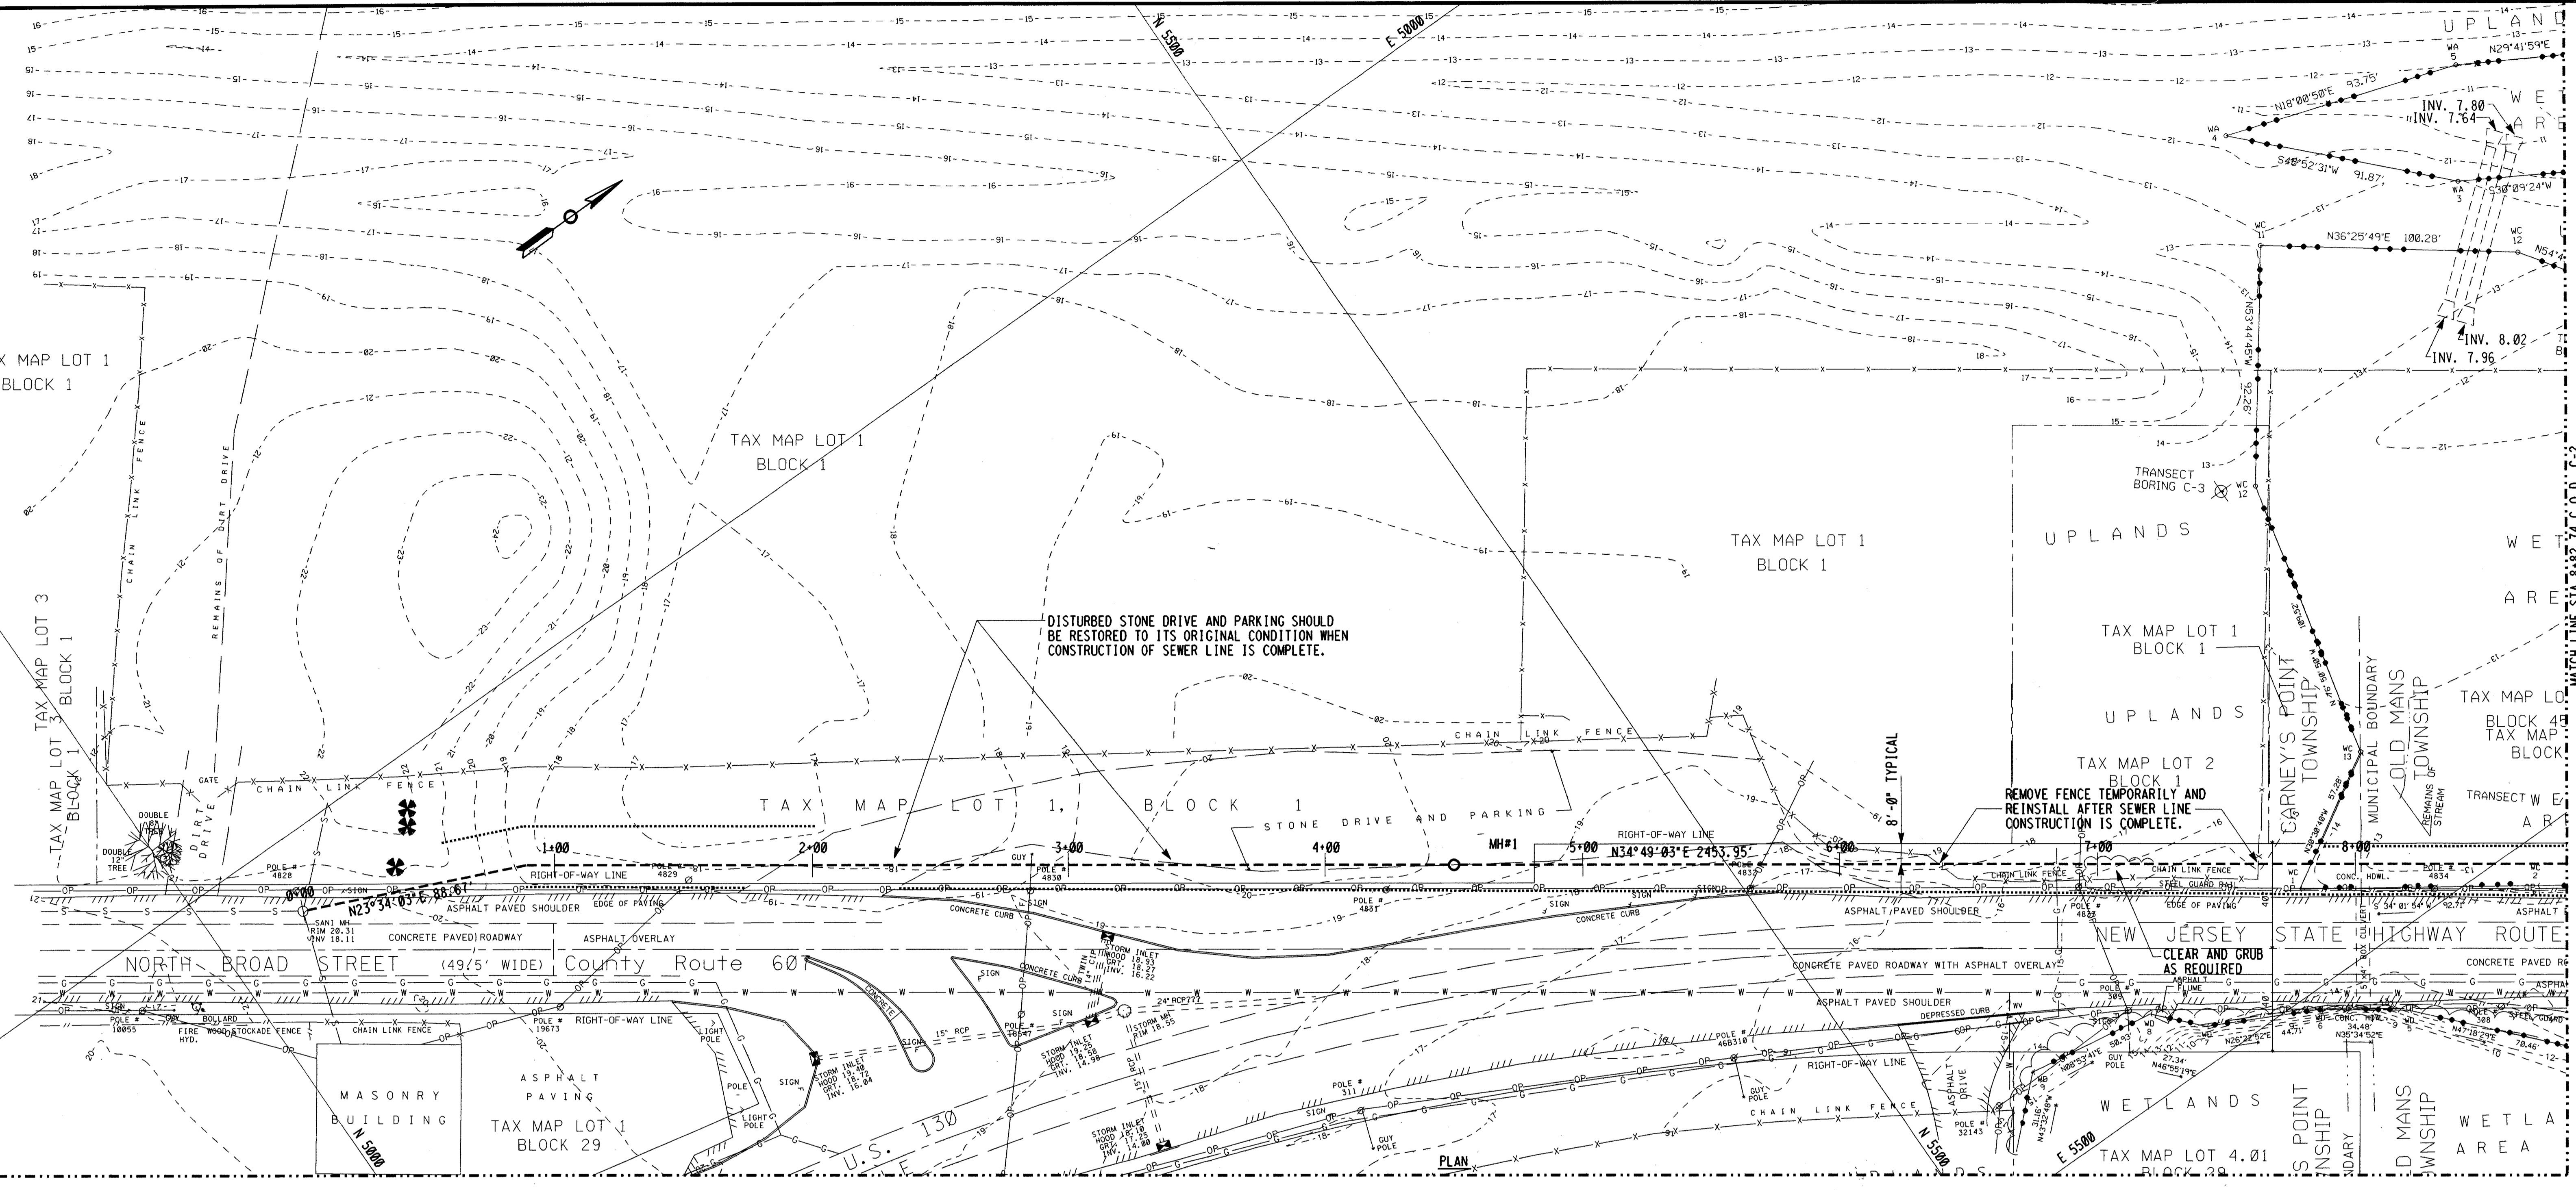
UPLAND
WETLANDS AREA
TAX MAP LOT 1
BLOCK 1
TAX MAP LOT 3
BLOCK 1
TAX MAP LOT 3
BLOCK 1
TAX MAP LOT 1
BLOCK 1
TAX MAP LOT 1
BLOCK 1
UPLANDS
TAX MAP LOT 1
BLOCK 1
UPLANDS
TAX MAP LOT 2
BLOCK 1
CARNEY'S POINT TOWNSHIP
MUNICIPAL BOUNDARY
OLD MANS TOWNSHIP
REMAINS OF STREAM
TAX MAP LOT
BLOCK 4
TAX MAP
BLOCK
TRANSECT W
AREA
N 5500
E 5000
N29°41'59"E
N18°00'50"E 93.75'
INV. 7.80
INV. 7.64
S48°52'31"W 91.87'
S30°09'24"W
N36°25'49"E 100.28'
N53°44'45"W 92.26'
INV. 8.02
INV. 7.96
TRANSECT BORING C-3
CHAIN LINK FENCE
REMAINS OF DIRT DRIVE
DIRT DRIVE
GATE
DOUBLE 12" TREE
DISTURBED STONE DRIVE AND PARKING SHOULD BE RESTORED TO ITS ORIGINAL CONDITION WHEN CONSTRUCTION OF SEWER LINE IS COMPLETE.
TAX MAP LOT 1, BLOCK 1
STONE DRIVE AND PARKING
8'-0" TYPICAL
REMOVE FENCE TEMPORARILY AND REINSTALL AFTER SEWER LINE CONSTRUCTION IS COMPLETE.
1+00
2+00
3+00
4+00
MH#1
5+00
6+00
7+00
8+00
0+00
RIGHT-OF-WAY LINE
N34°49'03"E 2453.95'
N23°34'03"E 88.67'
POLE # 4828
POLE # 4829
POLE # 4830
POLE # 4831
POLE # 4833
POLE # 4834
POLE # 4827
SANI MH RIM 20.31 INV 18.11
ASPHALT PAVED SHOULDER
EDGE OF PAVING
CONCRETE CURB
CONCRETE PAVED ROADWAY
ASPHALT OVERLAY
NORTH BROAD STREET (49.5' WIDE) County Route 607
NEW JERSEY STATE HIGHWAY ROUTE
CONCRETE PAVED ROADWAY WITH ASPHALT OVERLAY
CLEAR AND GRUB AS REQUIRED
ASPHALT PAVED SHOULDER
DEPRESSED CURB
STEEL GUARD RAIL
CHAIN LINK FENCE
STORM INLET HOOD 18.93 GRT. 18.27 INV. 16.22
STORM MH RIM 18.55
24" RCP
15" RCP
SIGN
POLE # 10055
FIRE HYD.
BOLLARD
WOOD STOCKADE FENCE
CHAIN LINK FENCE
POLE # 19673
RIGHT-OF-WAY LINE
LIGHT POLE
MASONRY BUILDING
ASPHALT PAVING
TAX MAP LOT 1
BLOCK 29
N 5000
U.S. 130
STORM INLET HOOD 19.40 GRT. 18.72 INV. 16.04
STORM INLET HOOD 19.58 GRT. 18.58 INV. 14.98
STORM INLET HOOD 18.10 GRT. 17.25 INV. 14.80
POLE # 18647
POLE # 311
POLE # 46B310
POLE # 32143
GUY POLE
RIGHT-OF-WAY LINE
ASPHALT DRIVE
PLAN
WETLANDS
TAX MAP LOT 4.01
BLOCK 29
E 5500
N 5500
S POINT NSHIP
DARY
D MANS WNSHIP
WETLA AREA
N26°22'52"E
N35°34'52"E
N47°18'29"E
N46°55'19"E
N08°53'41"E
CONC. HDWL.